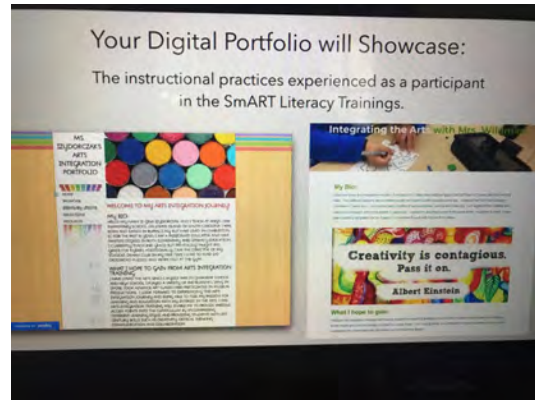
Your Digital Portfolio will Showcase:

The instructional practices experienced as a participant in the SmART Literacy Trainings.

MS. SZUDORCZAK'S ARTS INTEGRATION PORTFOLIO

WELCOME TO MS. ARTS INTEGRATION JOURNEY!

MY BIO:

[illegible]

WHAT I HOPE TO GAIN FROM ARTS INTEGRATION TRAINING:

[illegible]

Integrating the Arts with Mrs. Williams

My Bio:

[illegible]

Creativity is contagious. Pass it on.

Albert Einstein

What I hope to gain:

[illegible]